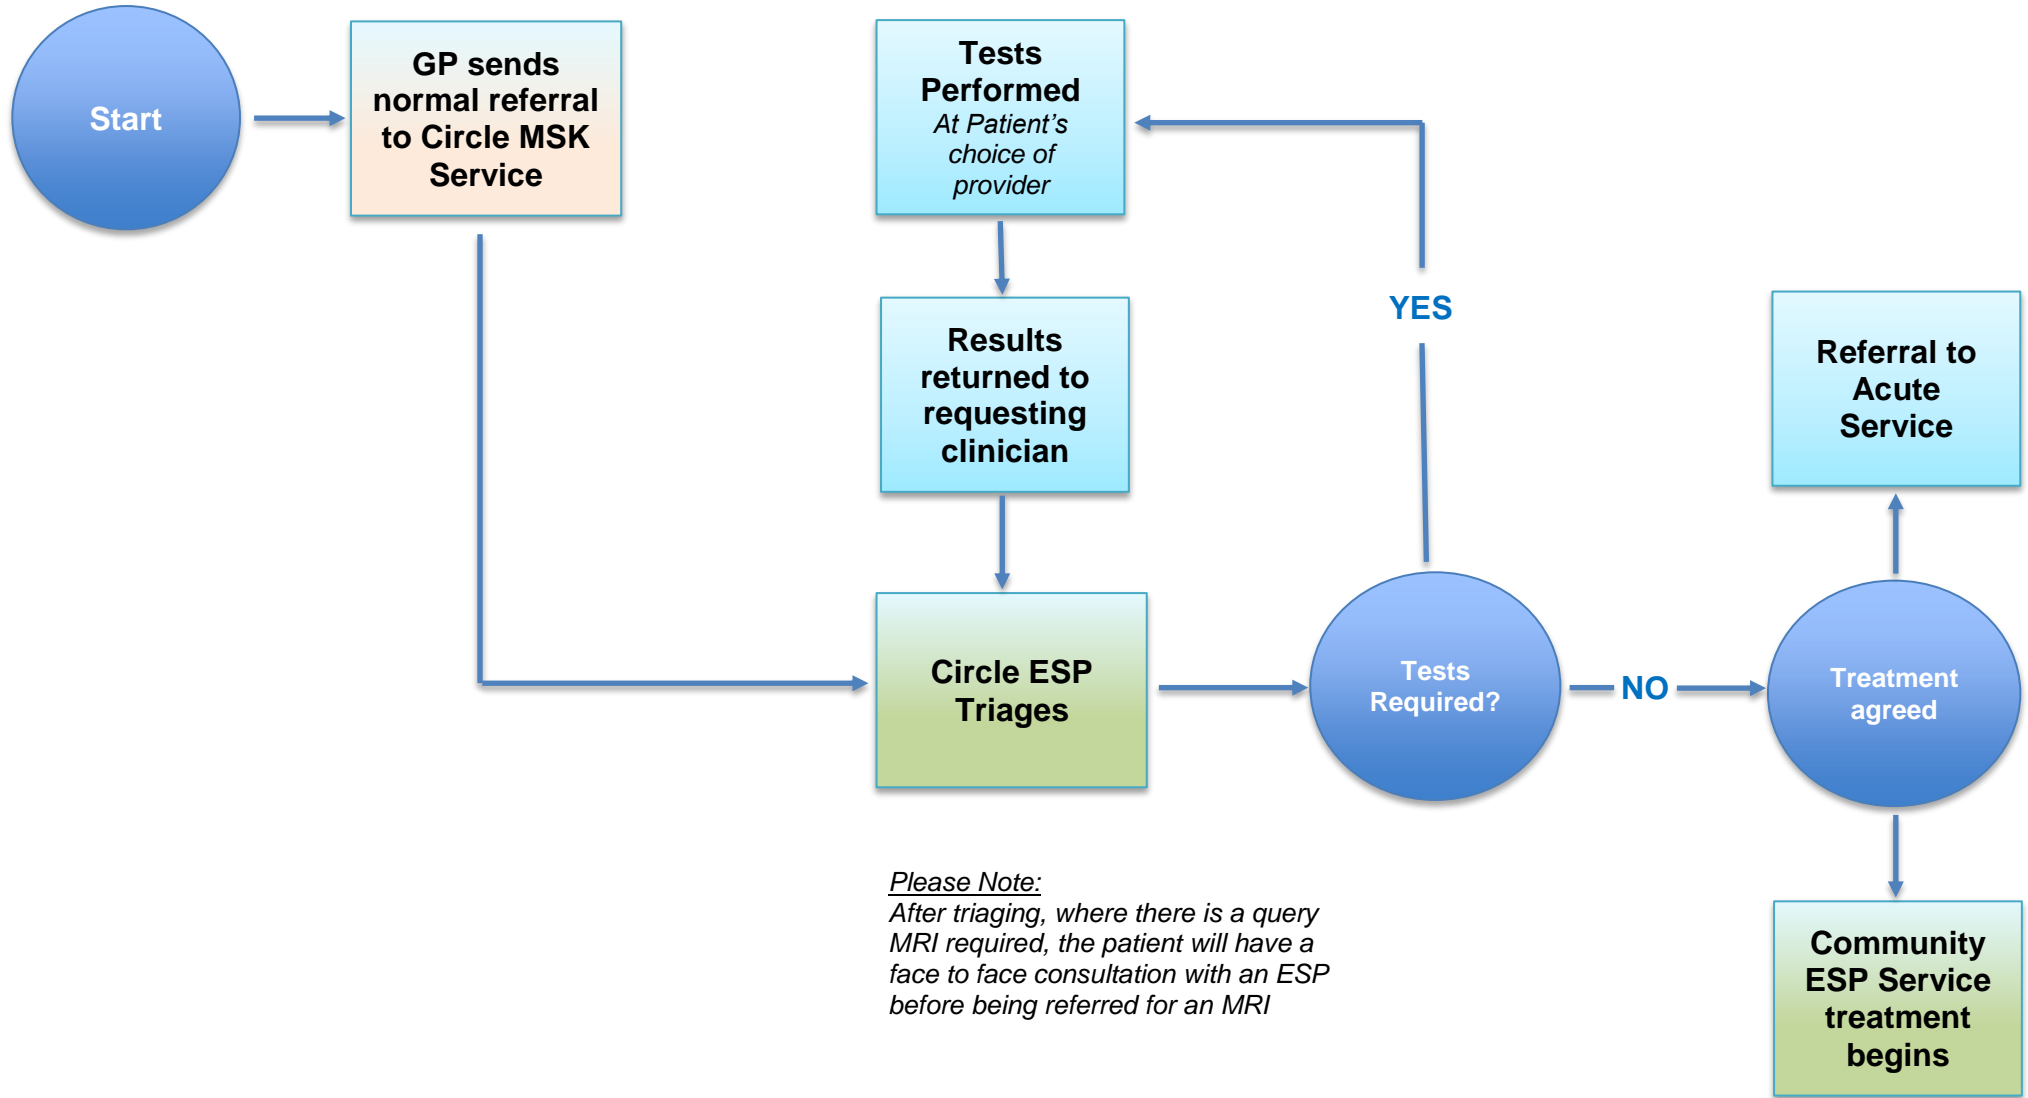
Start

GP sends normal referral to Circle MSK Service

Tests Performed
At Patient's choice of provider

Results returned to requesting clinician

YES

Referral to Acute Service

Circle ESP Triages

Tests Required?

NO

Treatment agreed

Please Note:
After triaging, where there is a query MRI required, the patient will have a face to face consultation with an ESP before being referred for an MRI

Community ESP Service treatment begins